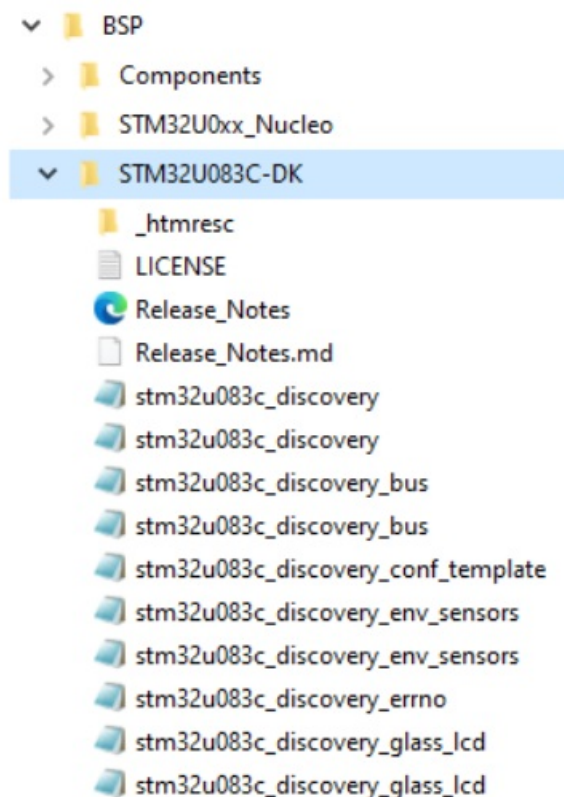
BSP
Components
STM32U0xx_Nucleo
STM32U083C-DK
_htmresc
LICENSE
Release_Notes
Release_Notes.md
stm32u083c_discovery
stm32u083c_discovery
stm32u083c_discovery_bus
stm32u083c_discovery_bus
stm32u083c_discovery_conf_template
stm32u083c_discovery_env_sensors
stm32u083c_discovery_env_sensors
stm32u083c_discovery_errno
stm32u083c_discovery_glass_lcd
stm32u083c_discovery_glass_lcd